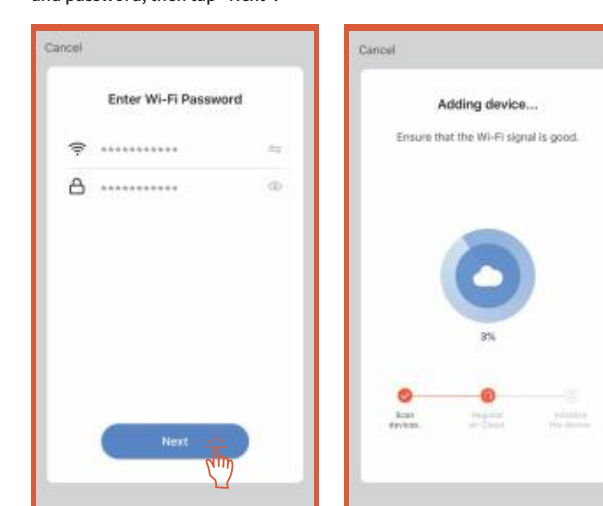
and password, then tap "Next".

Cancel

Enter Wi-Fi Password

············

············

Next

Cancel

Adding device...

Ensure that the Wi-Fi signal is good.

3%

Scan devices.

Register on Cloud.

Initialize the device.